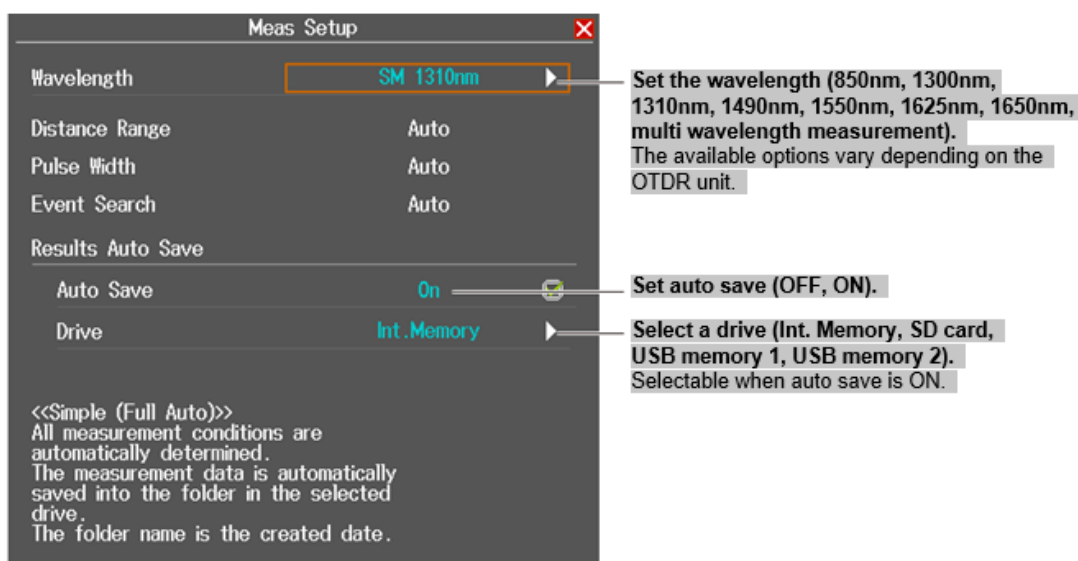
Meas Setup

Wavelength SM 1310nm

Distance Range Auto

Pulse Width Auto

Event Search Auto

Results Auto Save

Auto Save On

Drive Int.Memory

<<Simple (Full Auto)>>
All measurement conditions are automatically determined.
The measurement data is automatically saved into the folder in the selected drive.
The folder name is the created date.

**Set the wavelength (850nm, 1300nm, 1310nm, 1490nm, 1550nm, 1625nm, 1650nm, multi wavelength measurement).**
The available options vary depending on the OTDR unit.

**Set auto save (OFF, ON).**

**Select a drive (Int. Memory, SD card, USB memory 1, USB memory 2).**
Selectable when auto save is ON.